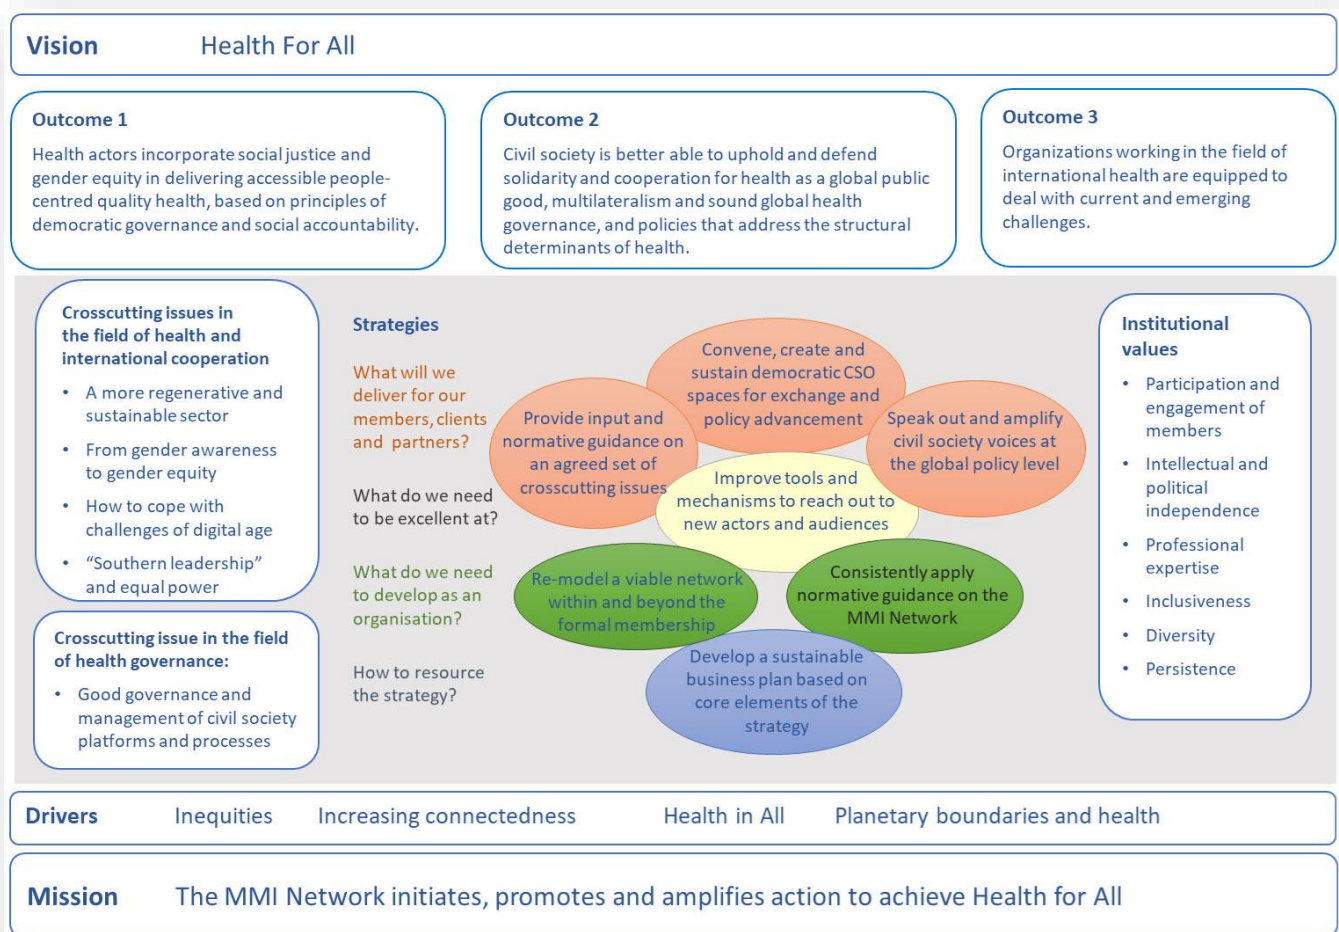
Vision Health For All

Outcome 1

Health actors incorporate social justice and gender equity in delivering accessible people-centred quality health, based on principles of democratic governance and social accountability.

Outcome 2

Civil society is better able to uphold and defend solidarity and cooperation for health as a global public good, multilateralism and sound global health governance, and policies that address the structural determinants of health.

Outcome 3

Organizations working in the field of international health are equipped to deal with current and emerging challenges.

Crosscutting issues in the field of health and international cooperation

• A more regenerative and sustainable sector
• From gender awareness to gender equity
• How to cope with challenges of digital age
• "Southern leadership" and equal power

Crosscutting issue in the field of health governance:

• Good governance and management of civil society platforms and processes

Strategies

What will we deliver for our members, clients and partners?

What do we need to be excellent at?

What do we need to develop as an organisation?

How to resource the strategy?

Convene, create and sustain democratic CSO spaces for exchange and policy advancement

Provide input and normative guidance on an agreed set of crosscutting issues

Speak out and amplify civil society voices at the global policy level

Improve tools and mechanisms to reach out to new actors and audiences

Re-model a viable network within and beyond the formal membership

Consistently apply normative guidance on the MMI Network

Develop a sustainable business plan based on core elements of the strategy

Institutional values

• Participation and engagement of members
• Intellectual and political independence
• Professional expertise
• Inclusiveness
• Diversity
• Persistence

Drivers Inequities Increasing connectedness Health in All Planetary boundaries and health

Mission The MMI Network initiates, promotes and amplifies action to achieve Health for All